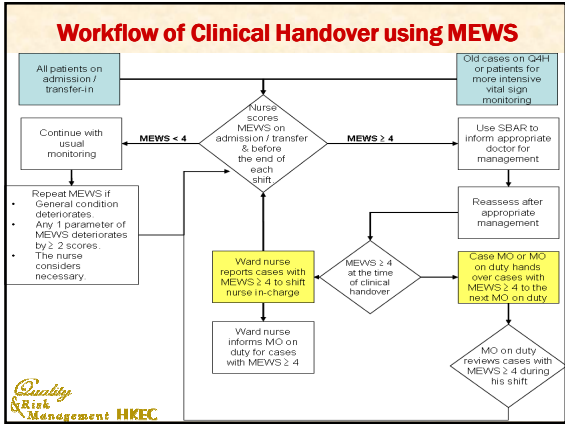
Workflow of Clinical Handover using MEWS

All patients on admission / transfer-in

Old cases on Q4H or patients for more intensive vital sign monitoring

Continue with usual monitoring

MEWS < 4

Nurse scores MEWS on admission / transfer & before the end of each shift

MEWS $\geq$ 4

Use SBAR to inform appropriate doctor for management

Repeat MEWS if
- General condition deteriorates.
- Any 1 parameter of MEWS deteriorates by $\geq$ 2 scores.
- The nurse considers necessary.

Reassess after appropriate management

Ward nurse reports cases with MEWS $\geq$ 4 to shift nurse in-charge

MEWS $\geq$ 4 at the time of clinical handover

Case MO or MO on duty hands over cases with MEWS $\geq$ 4 to the next MO on duty

Ward nurse informs MO on duty for cases with MEWS $\geq$ 4

MO on duty reviews cases with MEWS $\geq$ 4 during his shift

Quality & Risk Management HKEC